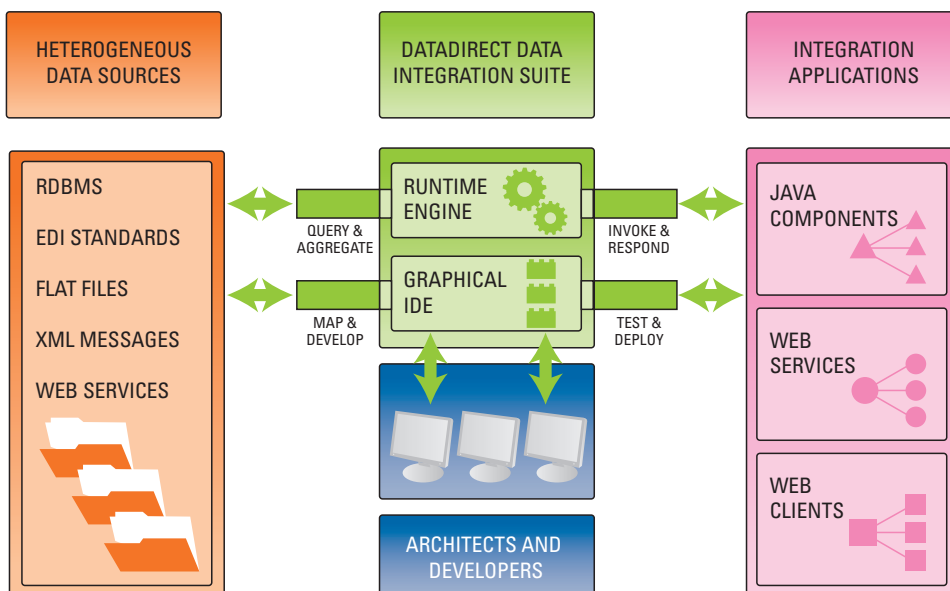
HETEROGENEOUS DATA SOURCES

DATADIRECT DATA INTEGRATION SUITE

INTEGRATION APPLICATIONS

RDBMS

EDI STANDARDS

FLAT FILES

XML MESSAGES

WEB SERVICES

QUERY & AGGREGATE

MAP & DEVELOP

RUNTIME ENGINE

GRAPHICAL IDE

INVOKE & RESPOND

TEST & DEPLOY

JAVA COMPONENTS

WEB SERVICES

WEB CLIENTS

ARCHITECTS AND DEVELOPERS